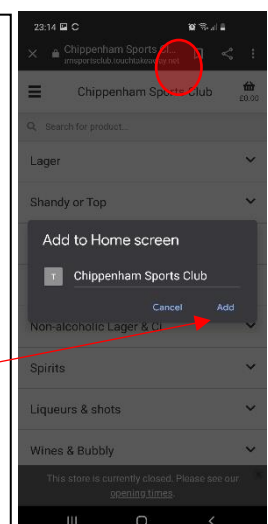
23:14

Chippenham Sports Cl...
...nsportsclub.touchtakeaway.net

Chippenham Sports Club

£0.00

Search for product...

Lager

Shandy or Top

Add to Home screen

Chippenham Sports Club

Cancel

Add

Non-alcoholic Lager & Ci...

Spirits

Liqueurs & shots

Wines & Bubbly

This store is currently closed. Please see our opening times.